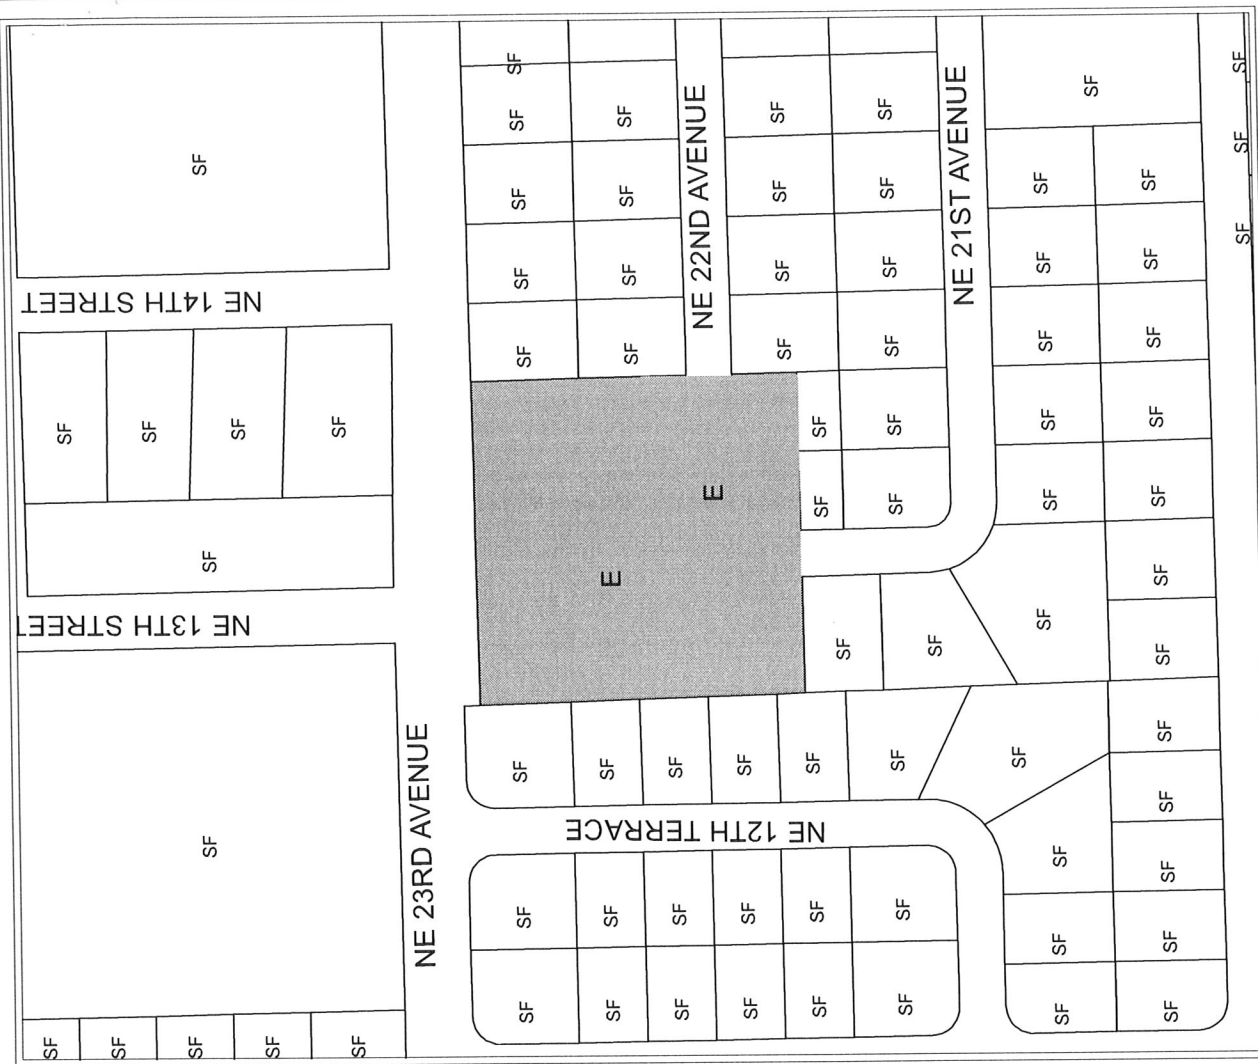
SF

NE 14TH STREET

SF SF SF SF

SF

NE 13TH STREET

SF

SF SF SF SF SF

NE 23RD AVENUE

SF SF SF SF
SF SF SF SF
SF SF SF SF

NE 22ND AVENUE

E
E

SF SF SF SF SF SF SF SF
SF SF SF SF

NE 21ST AVENUE

SF
SF SF SF SF SF SF
SF SF SF SF SF SF SF SF
SF SF SF

SF SF SF SF SF SF SF

NE 12TH TERRACE

SF SF SF SF SF SF
SF SF SF SF SF SF

SF SF SF SF SF SF SF SF SF SF

SF
SF
SF